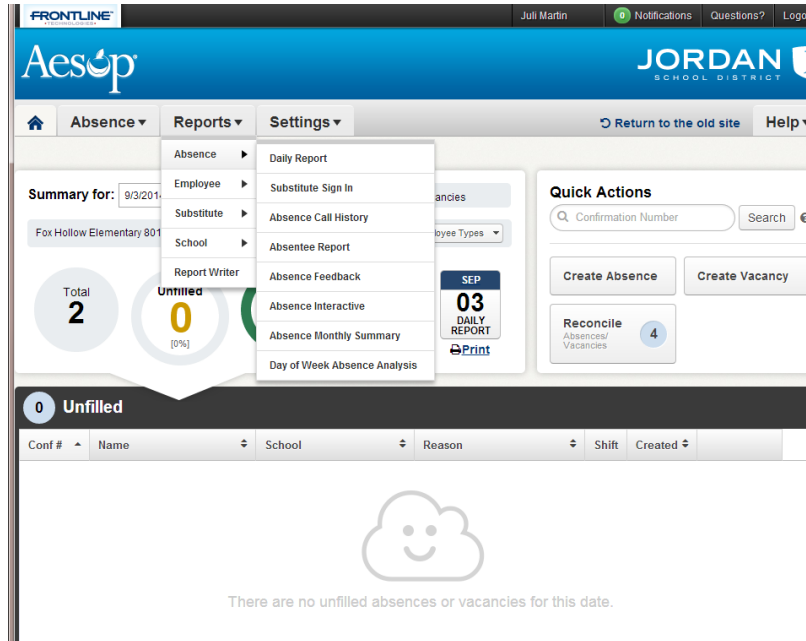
FRONTLINE TECHNOLOGIES

Juli Martin 0 Notifications Questions? Logo

Aesop

JORDAN SCHOOL DISTRICT

Absence ▾ Reports ▾ Settings ▾

Return to the old site Help ▾

Absence ▸
Employee ▸
Substitute ▸
School ▸
Report Writer

Daily Report
Substitute Sign In
Absence Call History
Absentee Report
Absence Feedback
Absence Interactive
Absence Monthly Summary
Day of Week Absence Analysis

Summary for: 9/3/2014

Fox Hollow Elementary 801

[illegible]ancies

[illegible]oyee Types

Total 2

Unfilled 0 [0%]

SEP 03 DAILY REPORT

Print

Quick Actions

Confirmation Number

Search

Create Absence

Create Vacancy

Reconcile Absences/ Vacancies 4

0 Unfilled

| Conf # | Name | School | Reason | Shift | Created |
|---|---|---|---|---|---|

There are no unfilled absences or vacancies for this date.